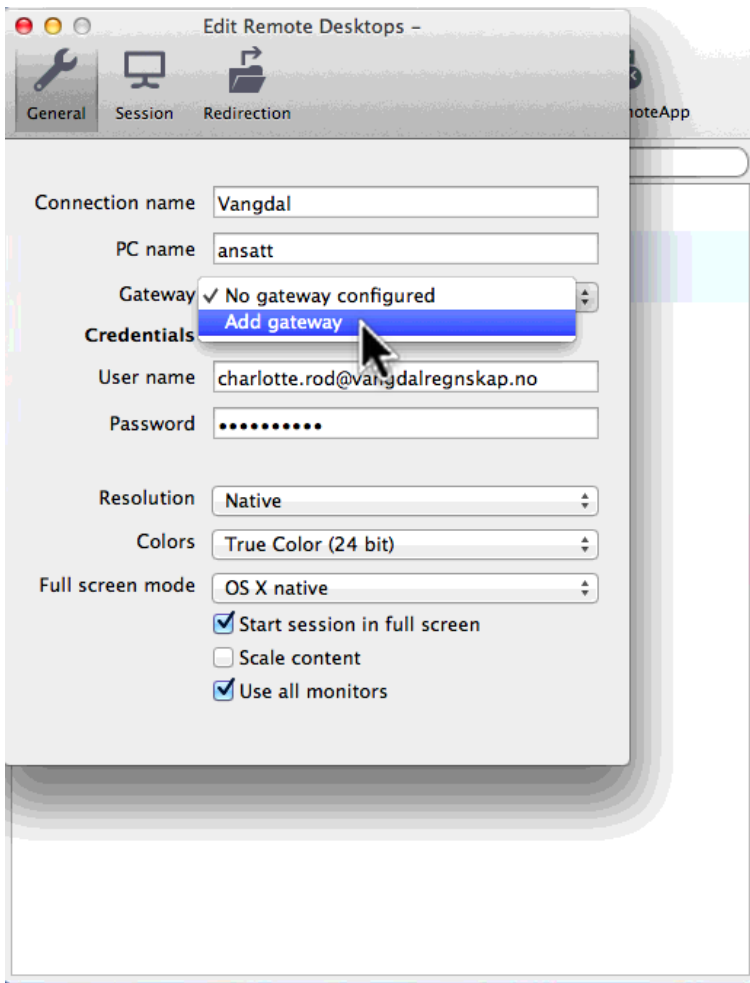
Edit Remote Desktops –

General Session Redirection

noteApp

Connection name Vangdal

PC name ansatt

Gateway ✓ No gateway configured

Add gateway

Credentials

User name charlotte.rod@vangdalregnskap.no

Password ••••••••••

Resolution Native

Colors True Color (24 bit)

Full screen mode OS X native

Start session in full screen

Scale content

Use all monitors